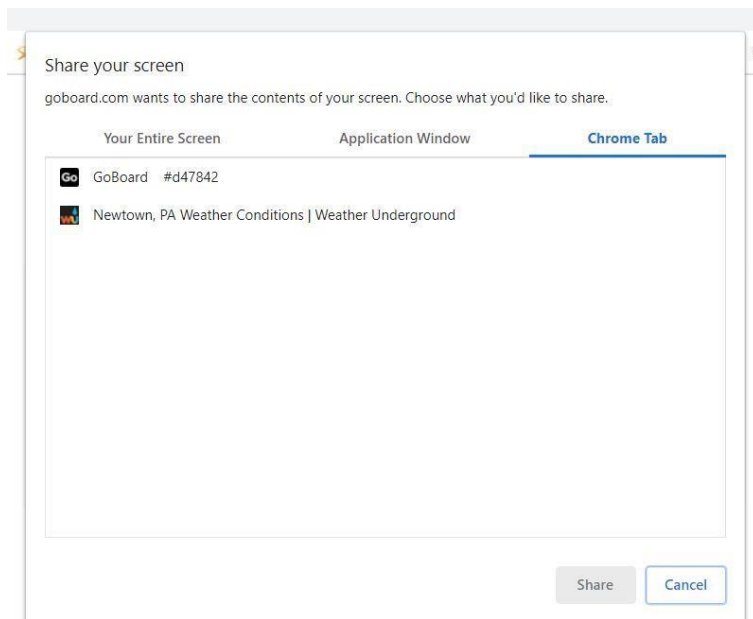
Share your screen

goboard.com wants to share the contents of your screen. Choose what you'd like to share.

Your Entire Screen Application Window Chrome Tab

Go GoBoard #d47842

Newtown, PA Weather Conditions | Weather Underground

Share Cancel